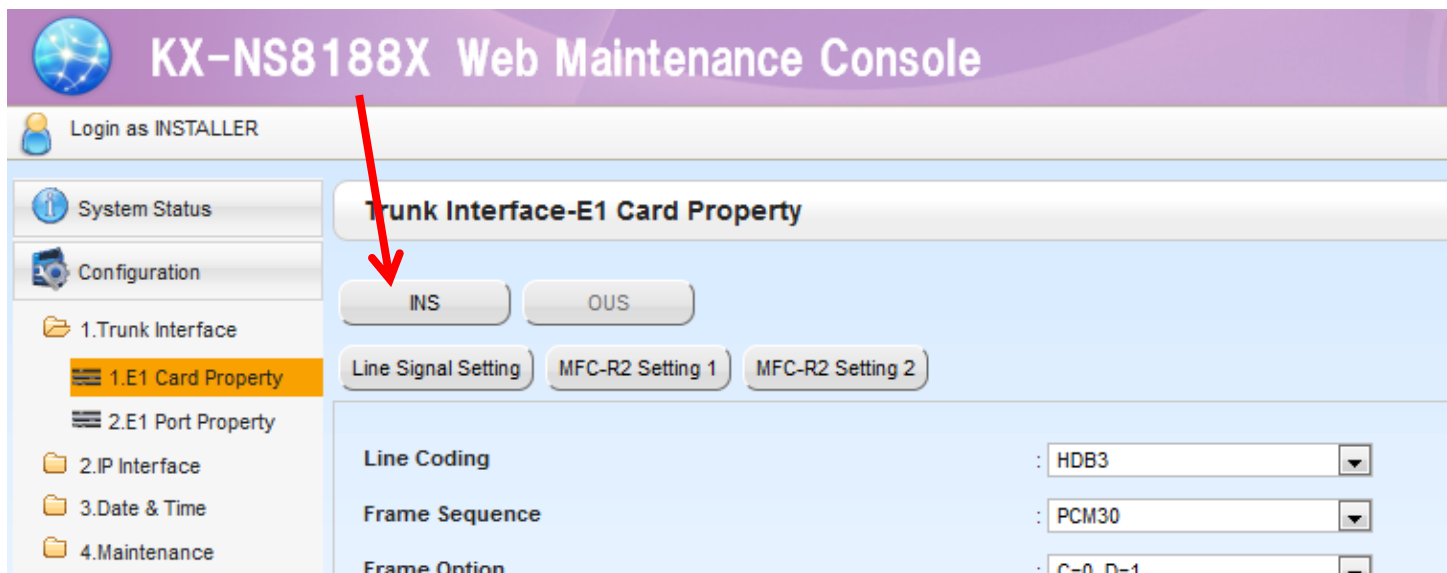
KX-NS8188X Web Maintenance Console

Login as INSTALLER

System Status

Configuration

1.Trunk Interface

1.E1 Card Property

2.E1 Port Property

2.IP Interface

3.Date & Time

4.Maintenance

Trunk Interface-E1 Card Property

INS

OUS

Line Signal Setting

MFC-R2 Setting 1

MFC-R2 Setting 2

Line Coding : HDB3

Frame Sequence : PCM30

Frame Option : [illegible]